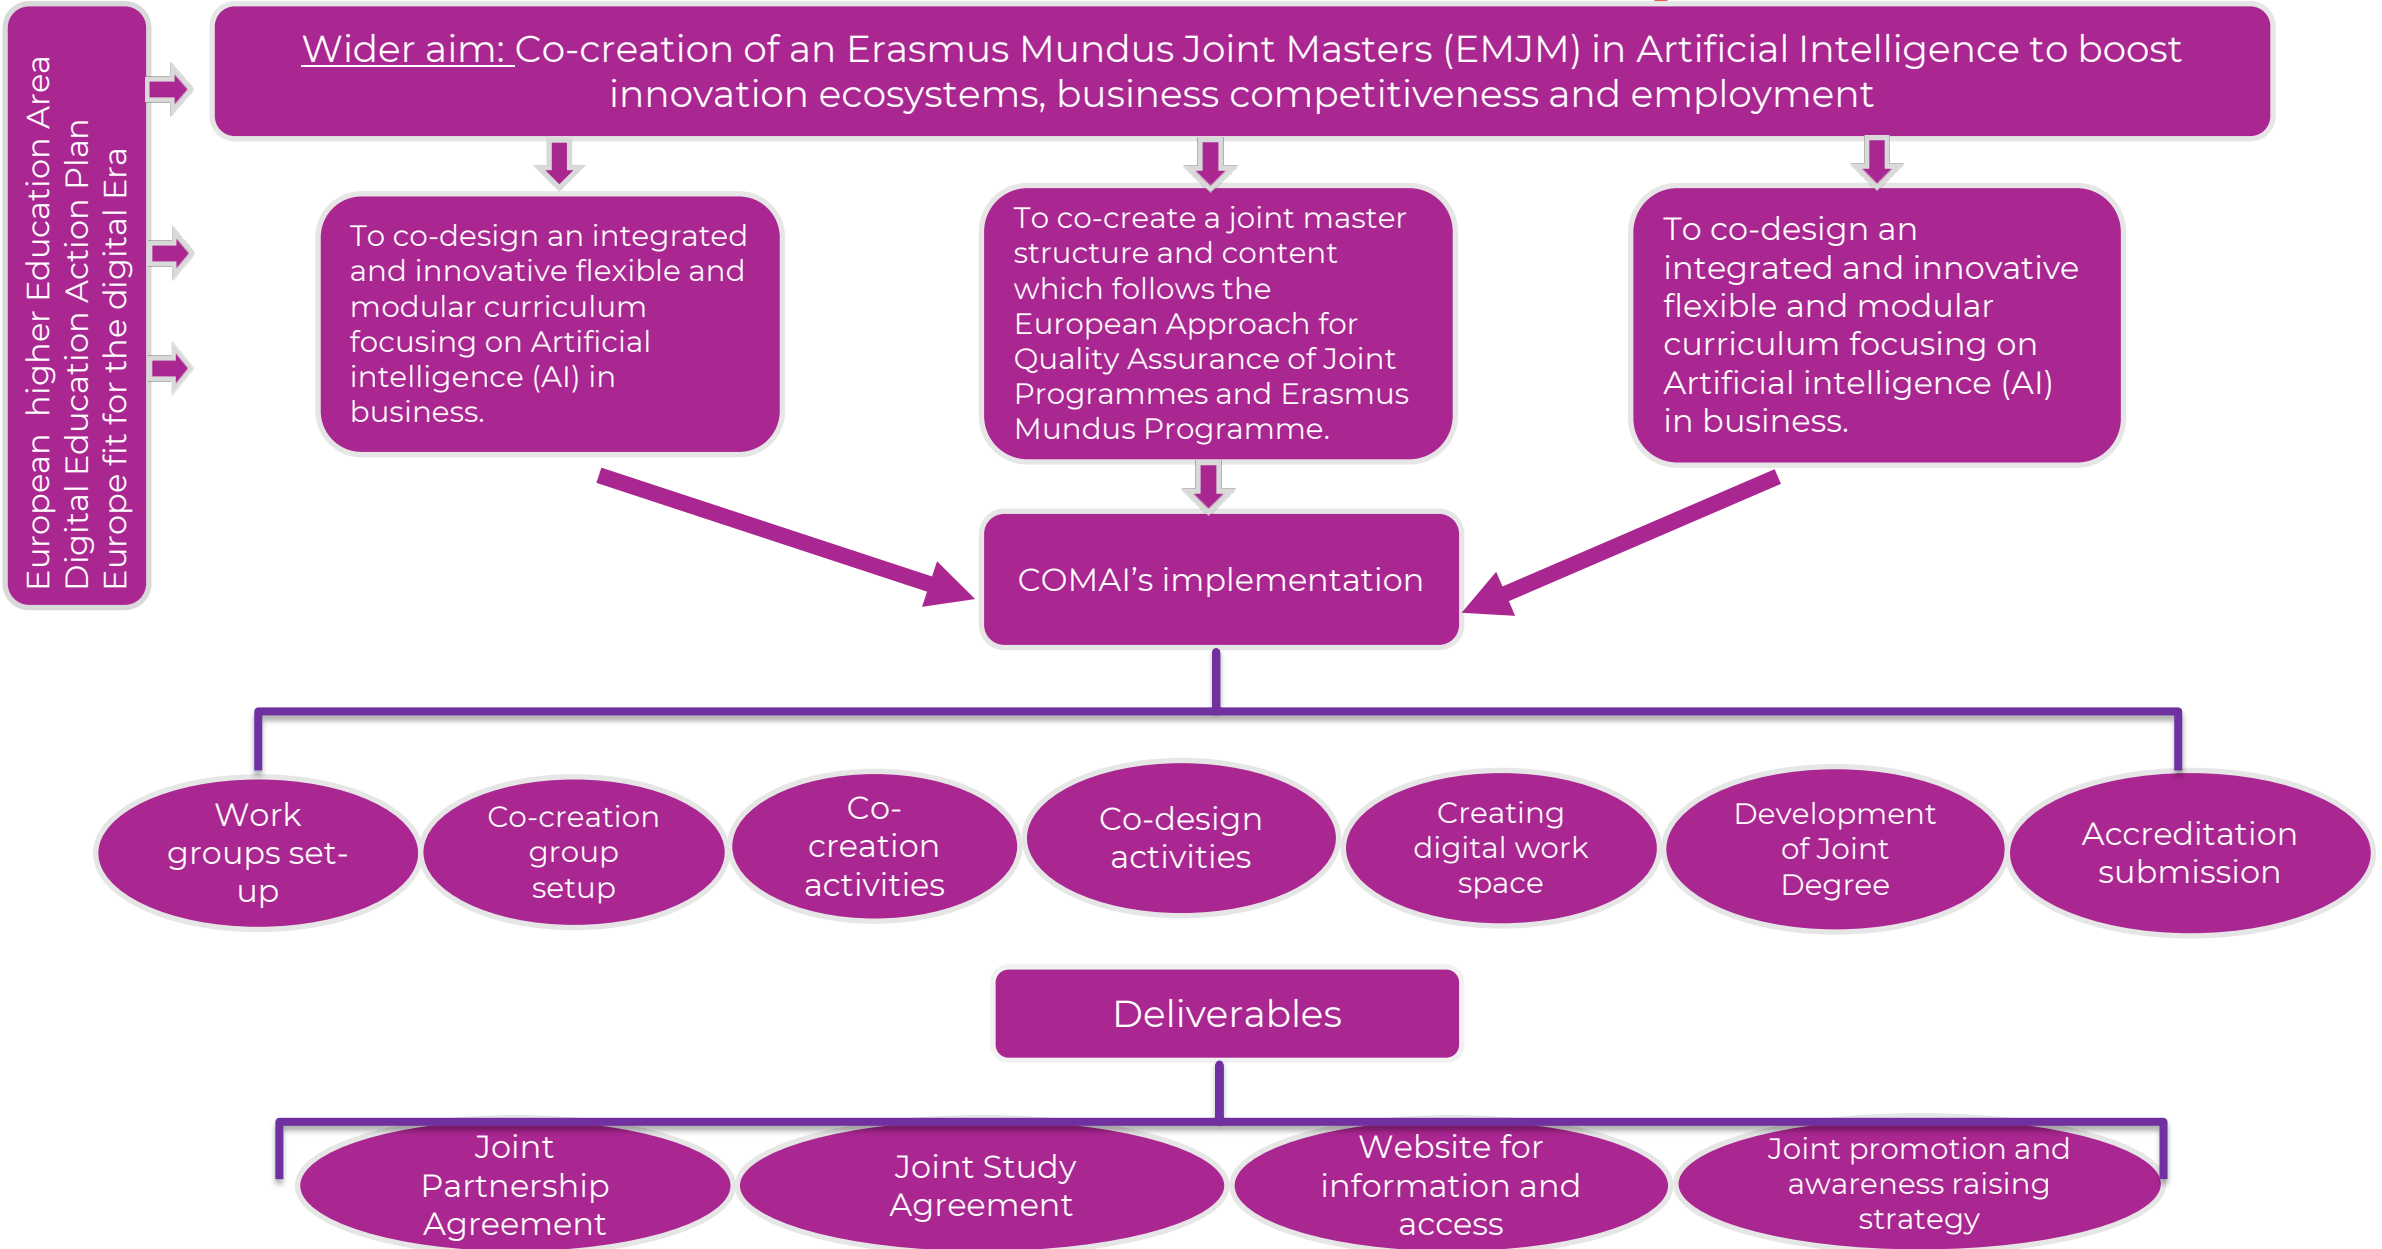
European higher Education Area
Digital Education Action Plan
Europe fit for the digital Era

Wider aim: Co-creation of an Erasmus Mundus Joint Masters (EMJM) in Artificial Intelligence to boost innovation ecosystems, business competitiveness and employment

To co-design an integrated and innovative flexible and modular curriculum focusing on Artificial intelligence (AI) in business.

To co-create a joint master structure and content which follows the European Approach for Quality Assurance of Joint Programmes and Erasmus Mundus Programme.

To co-design an integrated and innovative flexible and modular curriculum focusing on Artificial intelligence (AI) in business.

COMAI's implementation

Work groups set-up

Co-creation group setup

Co-creation activities

Co-design activities

Creating digital work space

Development of Joint Degree

Accreditation submission

Deliverables

Joint Partnership Agreement

Joint Study Agreement

Website for information and access

Joint promotion and awareness raising strategy